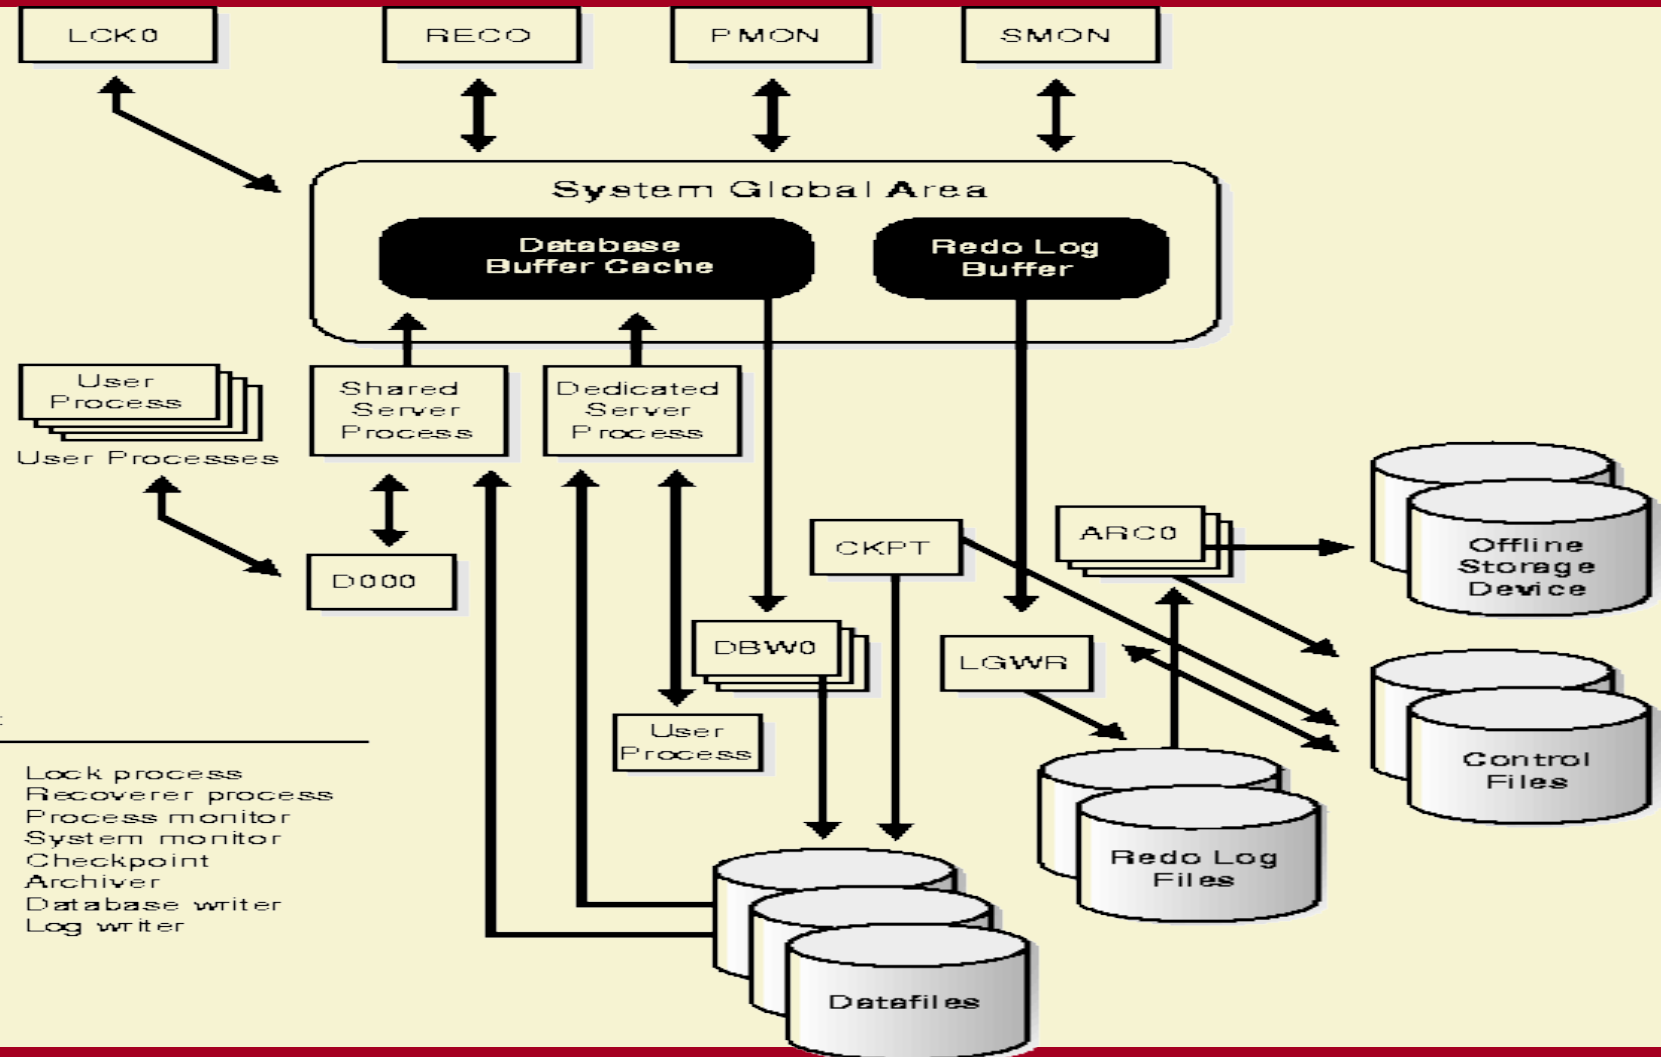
LCK0

RECO

PMON

SMON

System Global Area

Database Buffer Cache

Redo Log Buffer

User Process

User Processes

Shared Server Process

Dedicated Server Process

D000

CKPT

ARC0

Offline Storage Device

DBW0

LGWR

User Process

Control Files

Redo Log Files

Datafiles

Lock process
Recoverer process
Process monitor
System monitor
Checkpoint
Archiver
Database writer
Log writer